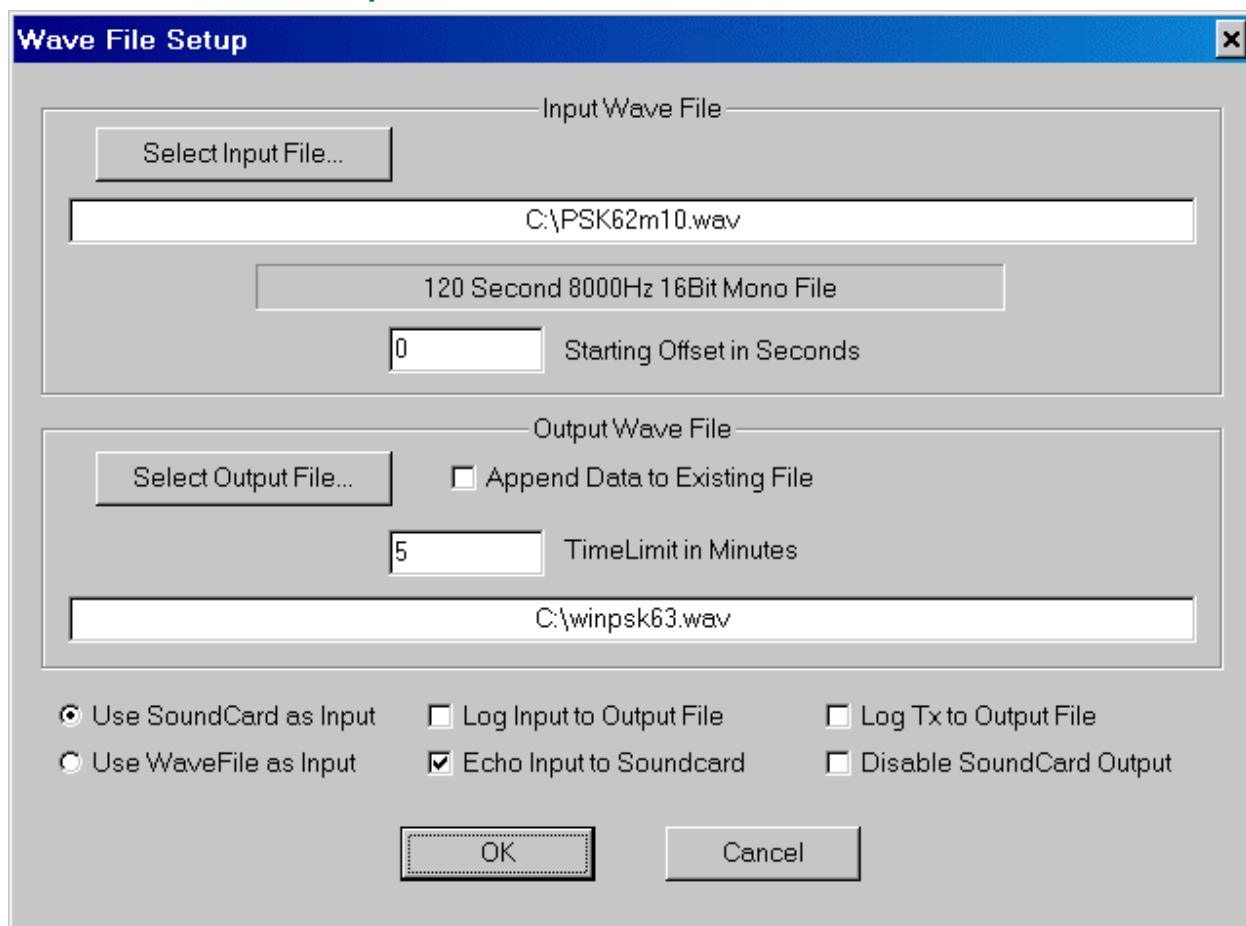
Wave File Setup

×

Input Wave File

Select Input File...

C:\PSK62m10.wav

120 Second 8000Hz 16Bit Mono File

0

Starting Offset in Seconds

Output Wave File

Select Output File...

Append Data to Existing File

5

TimeLimit in Minutes

C:\winpsk63.wav

Use SoundCard as Input

Use WaveFile as Input

Log Input to Output File

Echo Input to Soundcard

Log Tx to Output File

Disable SoundCard Output

OK

Cancel